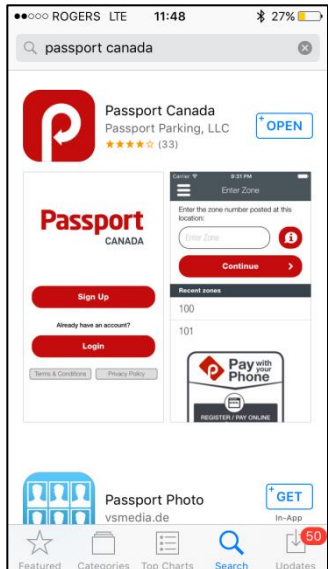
●●○○○ ROGERS LTE 11:48 27%

passport canada

Passport Canada
Passport Parking, LLC
★★★★☆ (33)
OPEN

Passport
CANADA

Sign Up
Already have an account?
Login
Terms & Conditions
Privacy Policy

Carrier 9:31 PM
Enter Zone
Enter the zone number posted at this location:
Enter Zone
Continue
Recent zones
100
101
Pay with your Phone
REGISTER / PAY ONLINE

Passport Photo
vsmedia.de
GET
In-App

Featured
Categories
Top Charts
Search
50
Updates